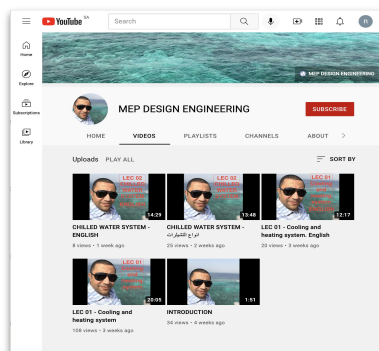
YouTube SA

Search

R

Home

Explore

Subscriptions

Library

MEP DESIGN ENGINEERING

MEP DESIGN ENGINEERING

SUBSCRIBE

HOME VIDEOS PLAYLISTS CHANNELS ABOUT

Uploads PLAY ALL

SORT BY

LEC 02 CHILLED WATER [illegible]

14:29

CHILLED WATER SYSTEM - ENGLISH

8 views • 2 weeks ago

LEC 02 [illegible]

13:48

CHILLED WATER SYSTEM - انواع التشيلرات

25 views • 2 weeks ago

LEC 01 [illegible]

12:17

LEC 01 - Cooling and heating system. English

20 views • 3 weeks ago

LEC 01 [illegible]

20:05

LEC 01 - Cooling and heating system

108 views • 3 weeks ago

1:51

INTRODUCTION

34 views • 4 weeks ago